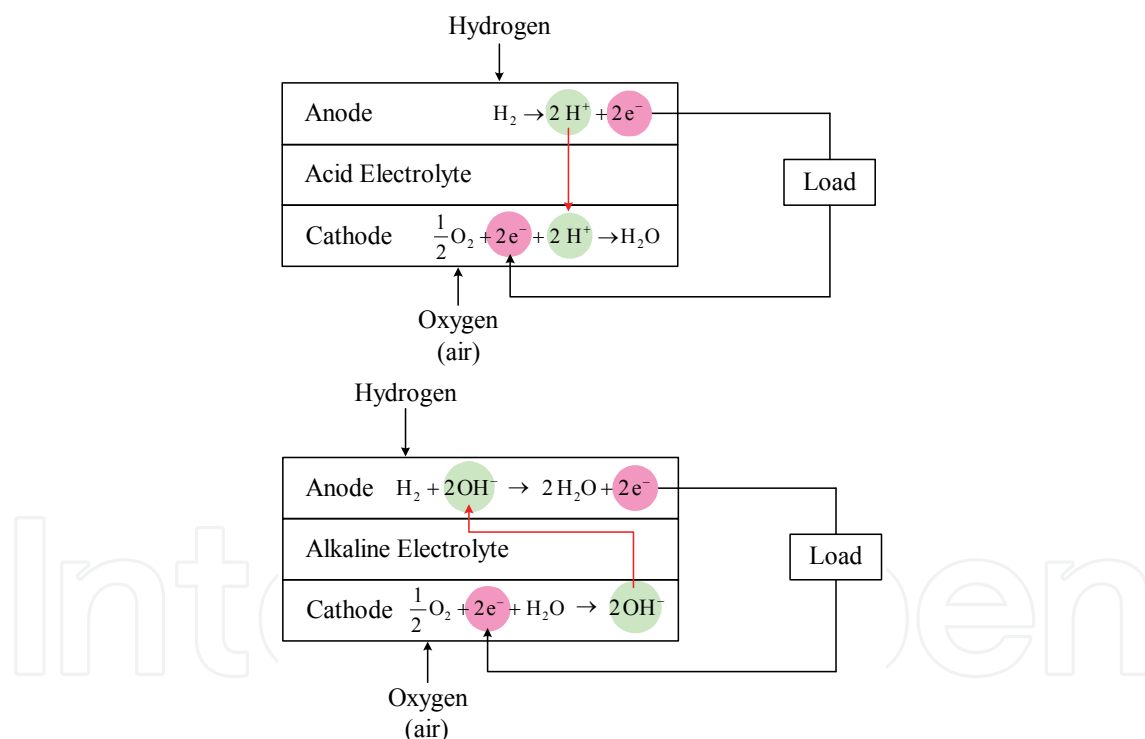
Hydrogen

Anode $H_2 \rightarrow 2\,H^+ + 2e^-$

Acid Electrolyte

Load

Cathode $\frac{1}{2}O_2 + 2e^- + 2\,H^+ \rightarrow H_2O$

Oxygen (air)

Hydrogen

Anode $H_2 + 2OH^- \rightarrow 2\,H_2O + 2e^-$

Alkaline Electrolyte

Load

Cathode $\frac{1}{2}O_2 + 2e^- + H_2O \rightarrow 2OH^-$

Oxygen (air)

IntechOpen